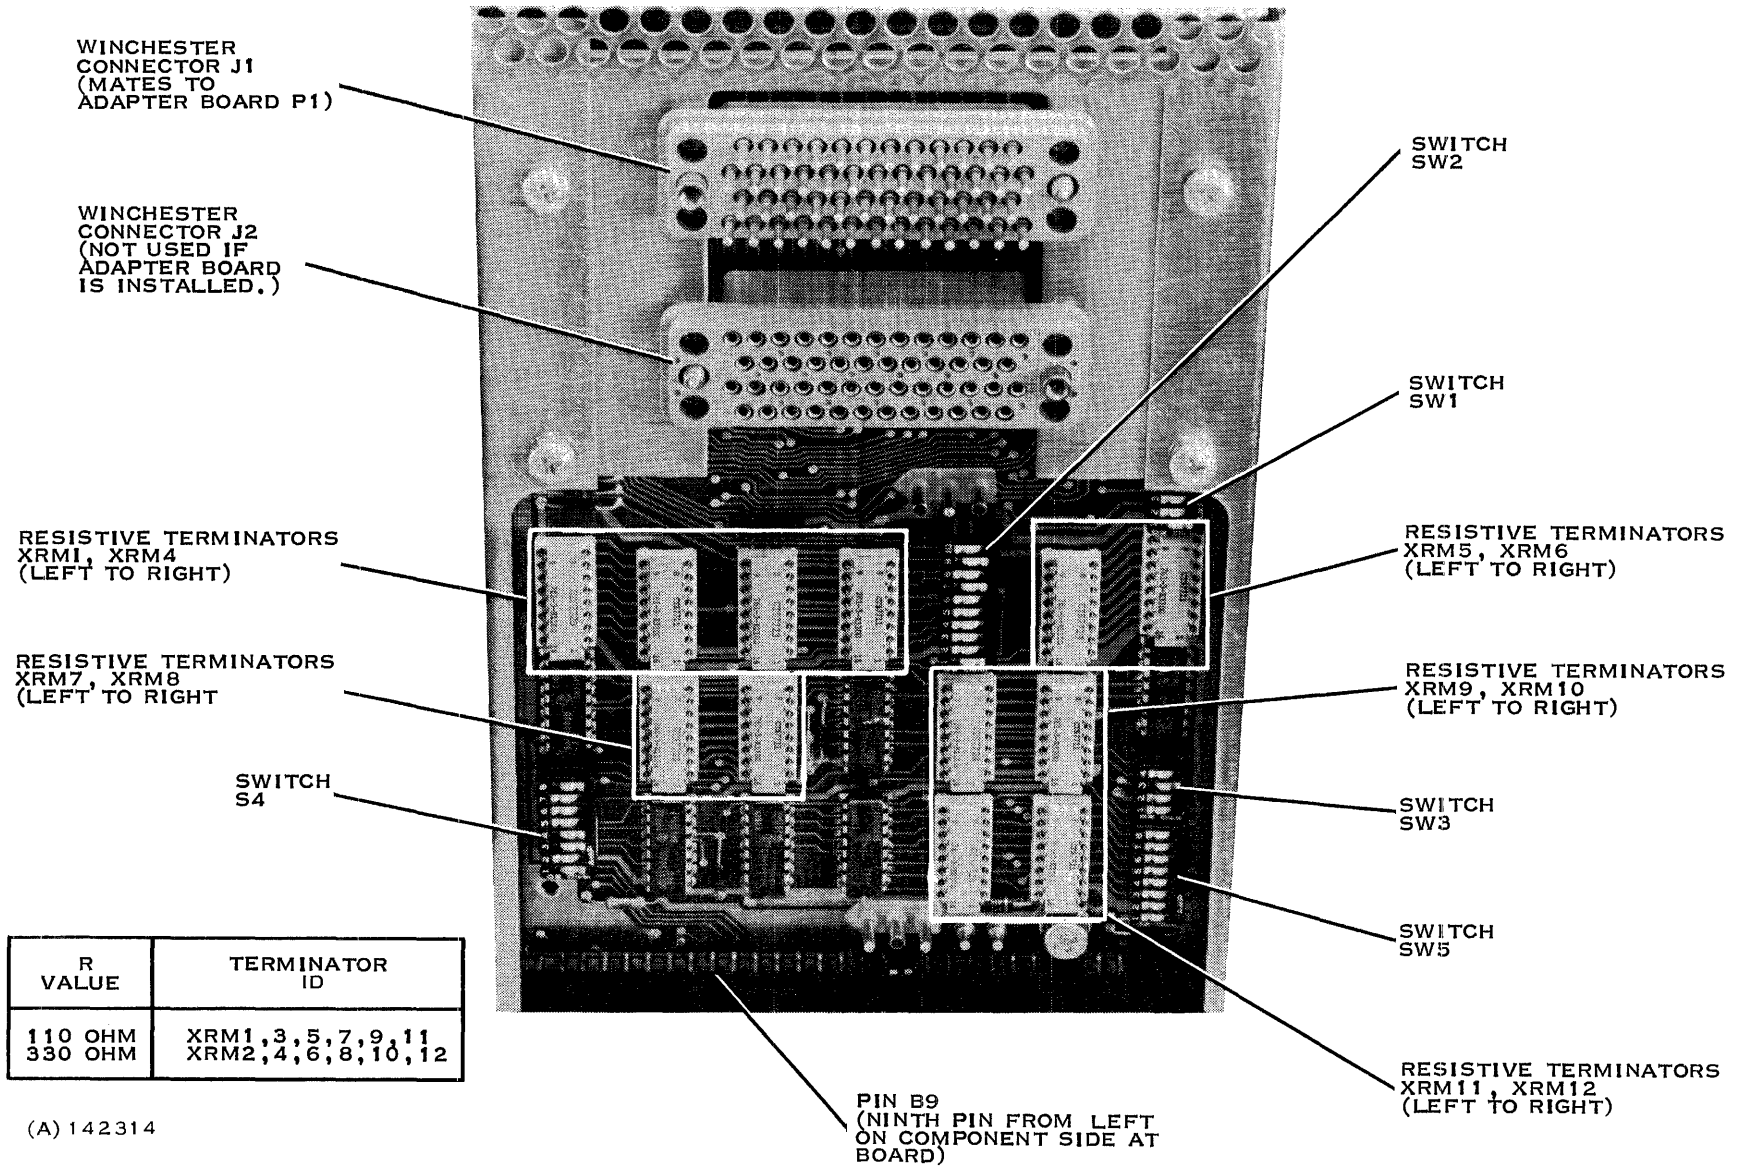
WINCHESTER CONNECTOR J1 (MATES TO ADAPTER BOARD P1)

WINCHESTER CONNECTOR J2 (NOT USED IF ADAPTER BOARD IS INSTALLED.)

SWITCH SW2

SWITCH SW1

RESISTIVE TERMINATORS XRMI, XRM4 (LEFT TO RIGHT)

RESISTIVE TERMINATORS XRM5, XRM6 (LEFT TO RIGHT)

RESISTIVE TERMINATORS XRM7, XRM8 (LEFT TO RIGHT

RESISTIVE TERMINATORS XRM9, XRM10 (LEFT TO RIGHT)

SWITCH S4

SWITCH SW3

SWITCH SW5

| R VALUE | TERMINATOR ID |
|---|---|
| 110 OHM<br>330 OHM | XRM1,3,5,7,9,11<br>XRM2,4,6,8,10,12 |

RESISTIVE TERMINATORS XRM11, XRM12 (LEFT TO RIGHT)

PIN B9 (NINTH PIN FROM LEFT ON COMPONENT SIDE AT BOARD)

(A) 142314